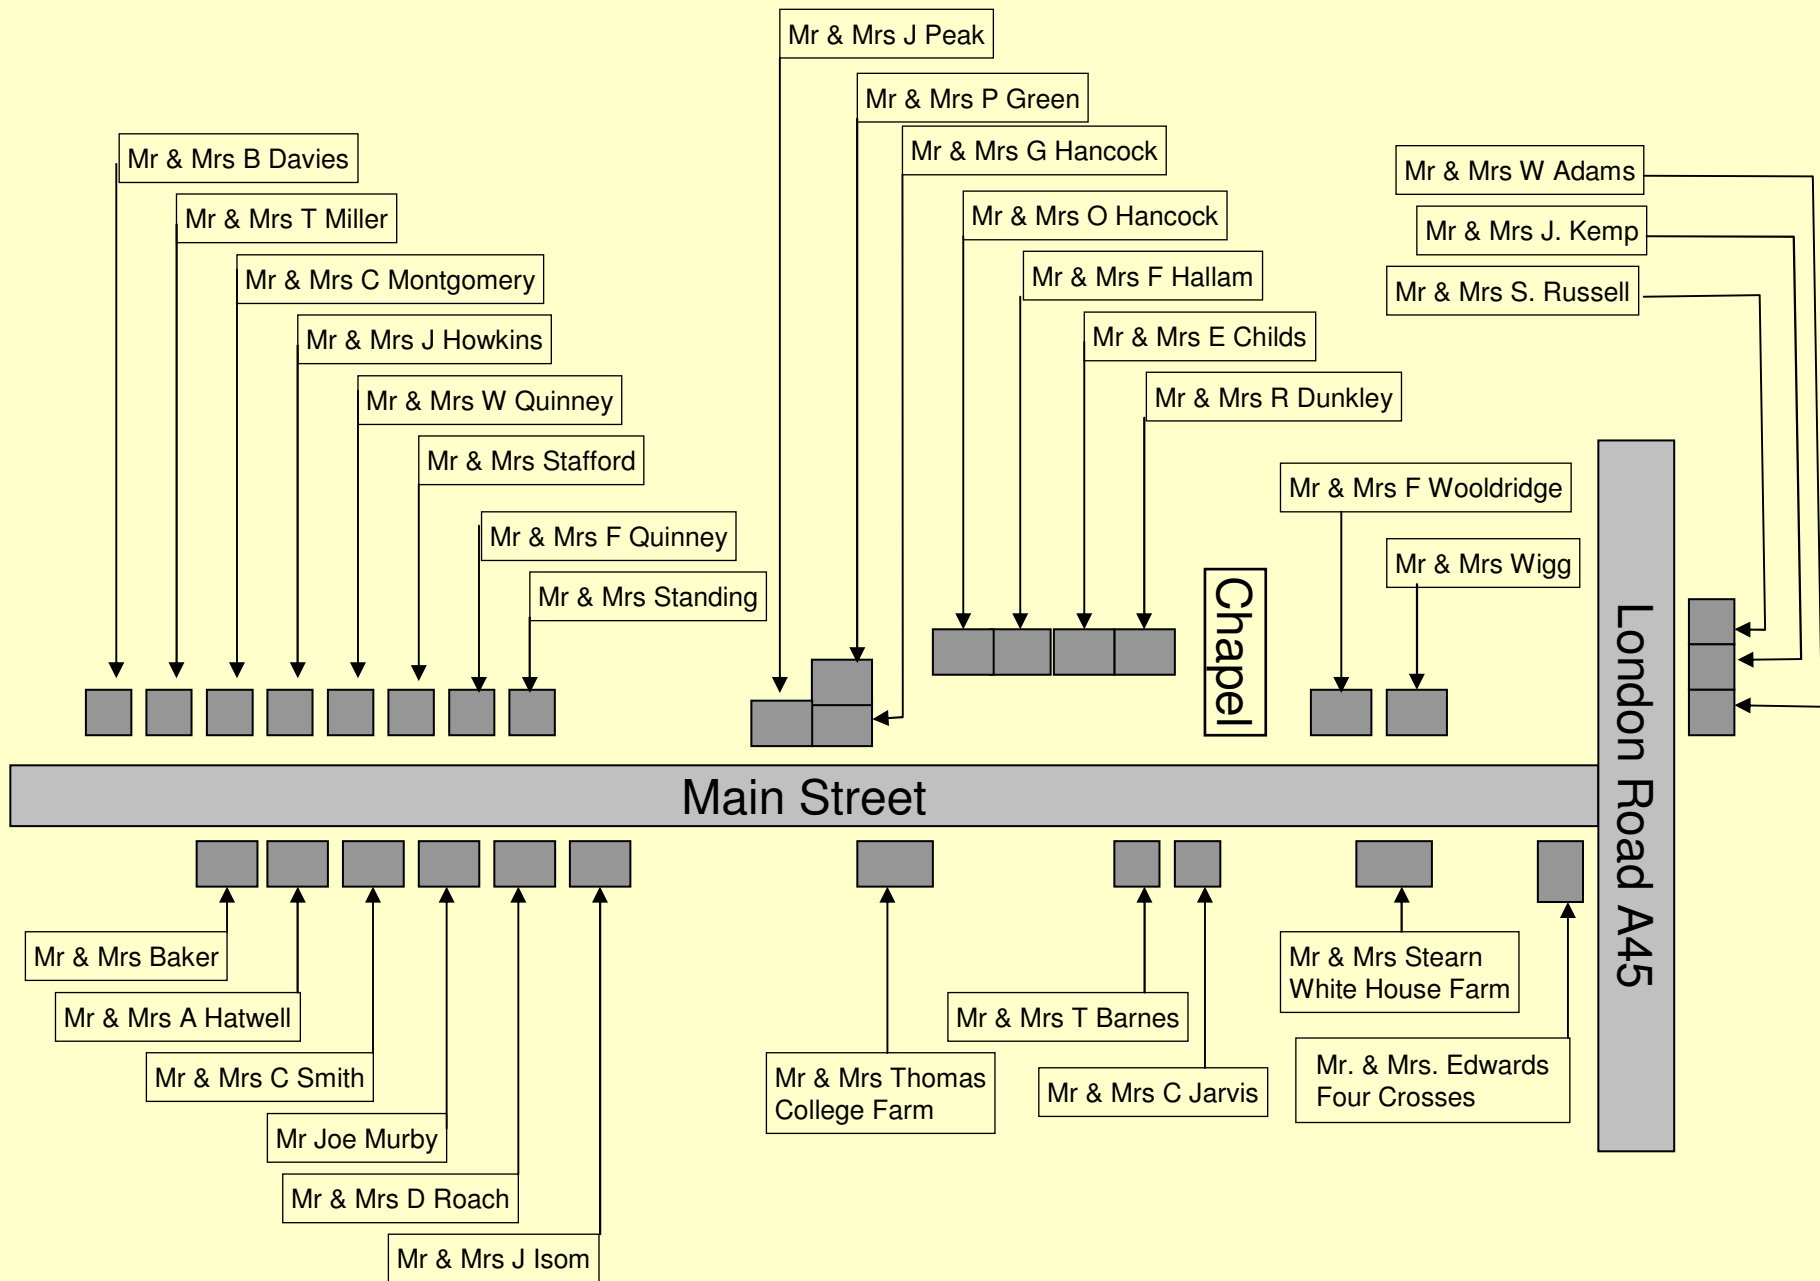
Mr & Mrs J Peak

Mr & Mrs P Green

Mr & Mrs G Hancock

Mr & Mrs O Hancock

Mr & Mrs F Hallam

Mr & Mrs E Childs

Mr & Mrs R Dunkley

Mr & Mrs B Davies

Mr & Mrs T Miller

Mr & Mrs C Montgomery

Mr & Mrs J Howkins

Mr & Mrs W Quinney

Mr & Mrs Stafford

Mr & Mrs F Quinney

Mr & Mrs Standing

Mr & Mrs W Adams

Mr & Mrs J. Kemp

Mr & Mrs S. Russell

Mr & Mrs F Wooldridge

Mr & Mrs Wigg

Chapel

London Road A45

Main Street

Mr & Mrs Baker

Mr & Mrs A Hatwell

Mr & Mrs C Smith

Mr Joe Murby

Mr & Mrs D Roach

Mr & Mrs J Isom

Mr & Mrs Thomas College Farm

Mr & Mrs T Barnes

Mr & Mrs C Jarvis

Mr & Mrs Stearn White House Farm

Mr. & Mrs. Edwards Four Crosses